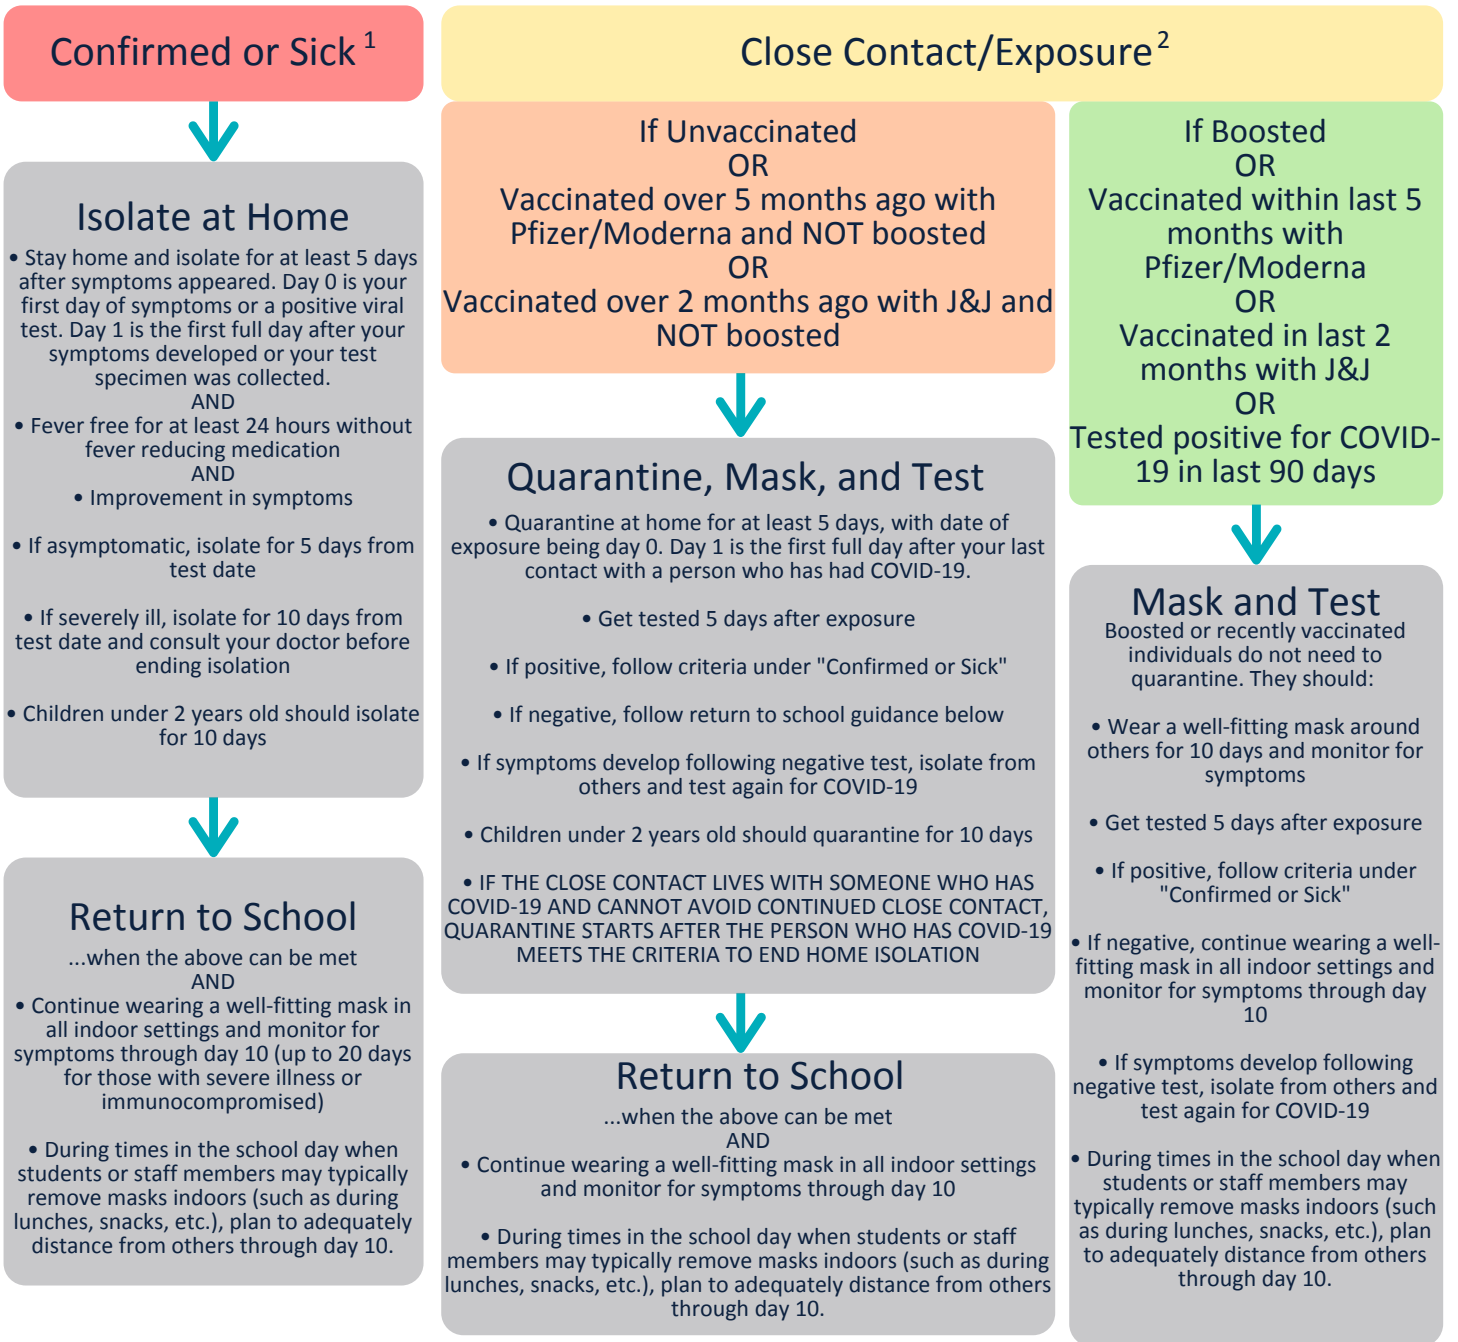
Confirmed or Sick $^1$

Isolate at Home

• Stay home and isolate for at least 5 days after symptoms appeared. Day 0 is your first day of symptoms or a positive viral test. Day 1 is the first full day after your symptoms developed or your test specimen was collected.
AND
• Fever free for at least 24 hours without fever reducing medication
AND
• Improvement in symptoms

• If asymptomatic, isolate for 5 days from test date

• If severely ill, isolate for 10 days from test date and consult your doctor before ending isolation

• Children under 2 years old should isolate for 10 days

Return to School

...when the above can be met
AND
• Continue wearing a well-fitting mask in all indoor settings and monitor for symptoms through day 10 (up to 20 days for those with severe illness or immunocompromised)

• During times in the school day when students or staff members may typically remove masks indoors (such as during lunches, snacks, etc.), plan to adequately distance from others through day 10.

Close Contact/Exposure $^2$

If Unvaccinated
OR
Vaccinated over 5 months ago with Pfizer/Moderna and NOT boosted
OR
Vaccinated over 2 months ago with J&J and NOT boosted

Quarantine, Mask, and Test

• Quarantine at home for at least 5 days, with date of exposure being day 0. Day 1 is the first full day after your last contact with a person who has had COVID-19.

• Get tested 5 days after exposure

• If positive, follow criteria under "Confirmed or Sick"

• If negative, follow return to school guidance below

• If symptoms develop following negative test, isolate from others and test again for COVID-19

• Children under 2 years old should quarantine for 10 days

• IF THE CLOSE CONTACT LIVES WITH SOMEONE WHO HAS COVID-19 AND CANNOT AVOID CONTINUED CLOSE CONTACT, QUARANTINE STARTS AFTER THE PERSON WHO HAS COVID-19 MEETS THE CRITERIA TO END HOME ISOLATION

Return to School

...when the above can be met
AND
• Continue wearing a well-fitting mask in all indoor settings and monitor for symptoms through day 10

• During times in the school day when students or staff members may typically remove masks indoors (such as during lunches, snacks, etc.), plan to adequately distance from others through day 10.

If Boosted
OR
Vaccinated within last 5 months with Pfizer/Moderna
OR
Vaccinated in last 2 months with J&J
OR
Tested positive for COVID-19 in last 90 days

Mask and Test

Boosted or recently vaccinated individuals do not need to quarantine. They should:

• Wear a well-fitting mask around others for 10 days and monitor for symptoms

• Get tested 5 days after exposure

• If positive, follow criteria under "Confirmed or Sick"

• If negative, continue wearing a well-fitting mask in all indoor settings and monitor for symptoms through day 10

• If symptoms develop following negative test, isolate from others and test again for COVID-19

• During times in the school day when students or staff members may typically remove masks indoors (such as during lunches, snacks, etc.), plan to adequately distance from others through day 10.